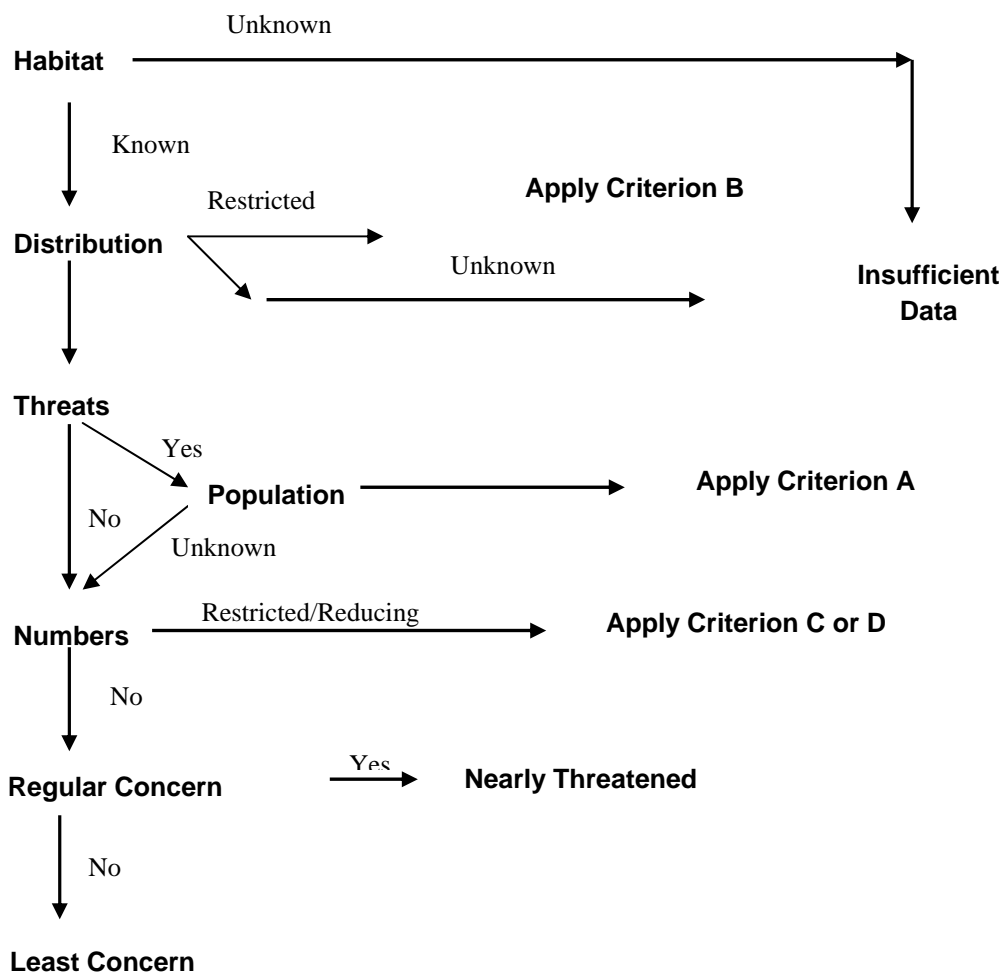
Unknown

Habitat

Known

Apply Criterion B

Restricted

Distribution

Unknown

Insufficient Data

Threats

Yes

Population

Apply Criterion A

No

Unknown

Numbers

Restricted/Reducing

Apply Criterion C or D

No

Regular Concern

Yes

Nearly Threatened

No

Least Concern